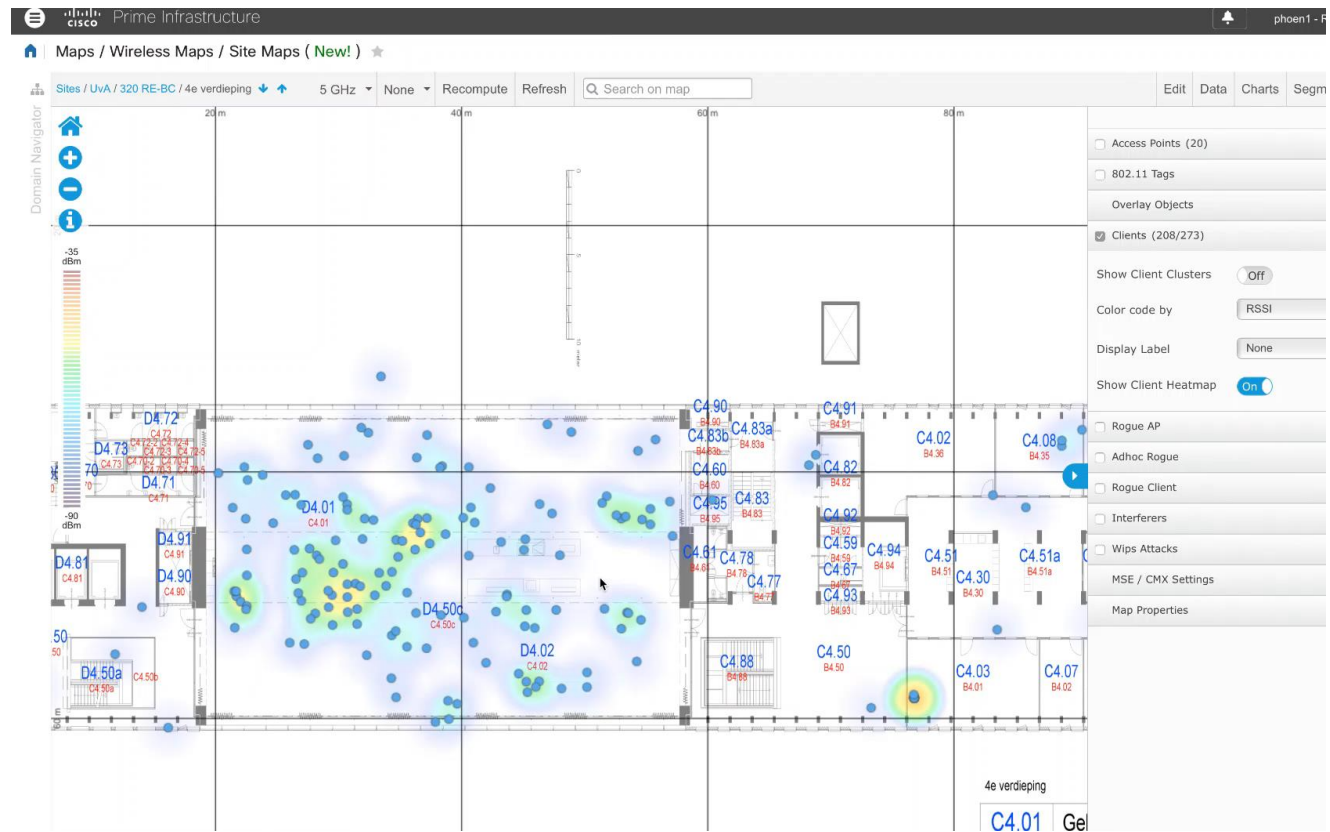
cisco Prime Infrastructure

phoen1 - F

Maps / Wireless Maps / Site Maps ( New! )

Domain Navigator

Sites / UvA / 320 RE-BC / 4e verdieping

5 GHz

None

Recompute

Refresh

Search on map

Edit

Data

Charts

Segm

20 m

40 m

60 m

80 m

-35 dBm

-90 dBm

Access Points (20)

802.11 Tags

Overlay Objects

Clients (208/273)

Show Client Clusters

Off

Color code by

RSSI

Display Label

None

Show Client Heatmap

On

Rogue AP

Adhoc Rogue

Rogue Client

Interferers

Wips Attacks

MSE / CMX Settings

Map Properties

D4.72
C4.72
D4.73
C4.73
70
D4.71
C4.71
D4.01
C4.01
D4.91
C4.91
D4.81
C4.81
D4.90
C4.90
D4.50c
C4.50c
50
D4.50a
C4.50a
C4.50b
D4.02
C4.02
C4.90
B4.90
C4.83b
B4.83b
C4.83a
B4.83a
C4.60
B4.60
C4.95
B4.95
C4.83
B4.83
C4.61
B4.61
C4.78
B4.78
C4.77
B4.77
C4.88
B4.88
C4.91
B4.91
C4.82
B4.82
C4.92
B4.92
C4.59
B4.59
C4.67
B4.67
C4.93
B4.93
C4.94
B4.94
C4.50
B4.50
C4.02
B4.36
C4.08
B4.35
C4.51
B4.51
C4.30
B4.30
C4.51a
B4.51a
C4.03
B4.01
C4.07
B4.02

4e verdieping

C4.01 Ge